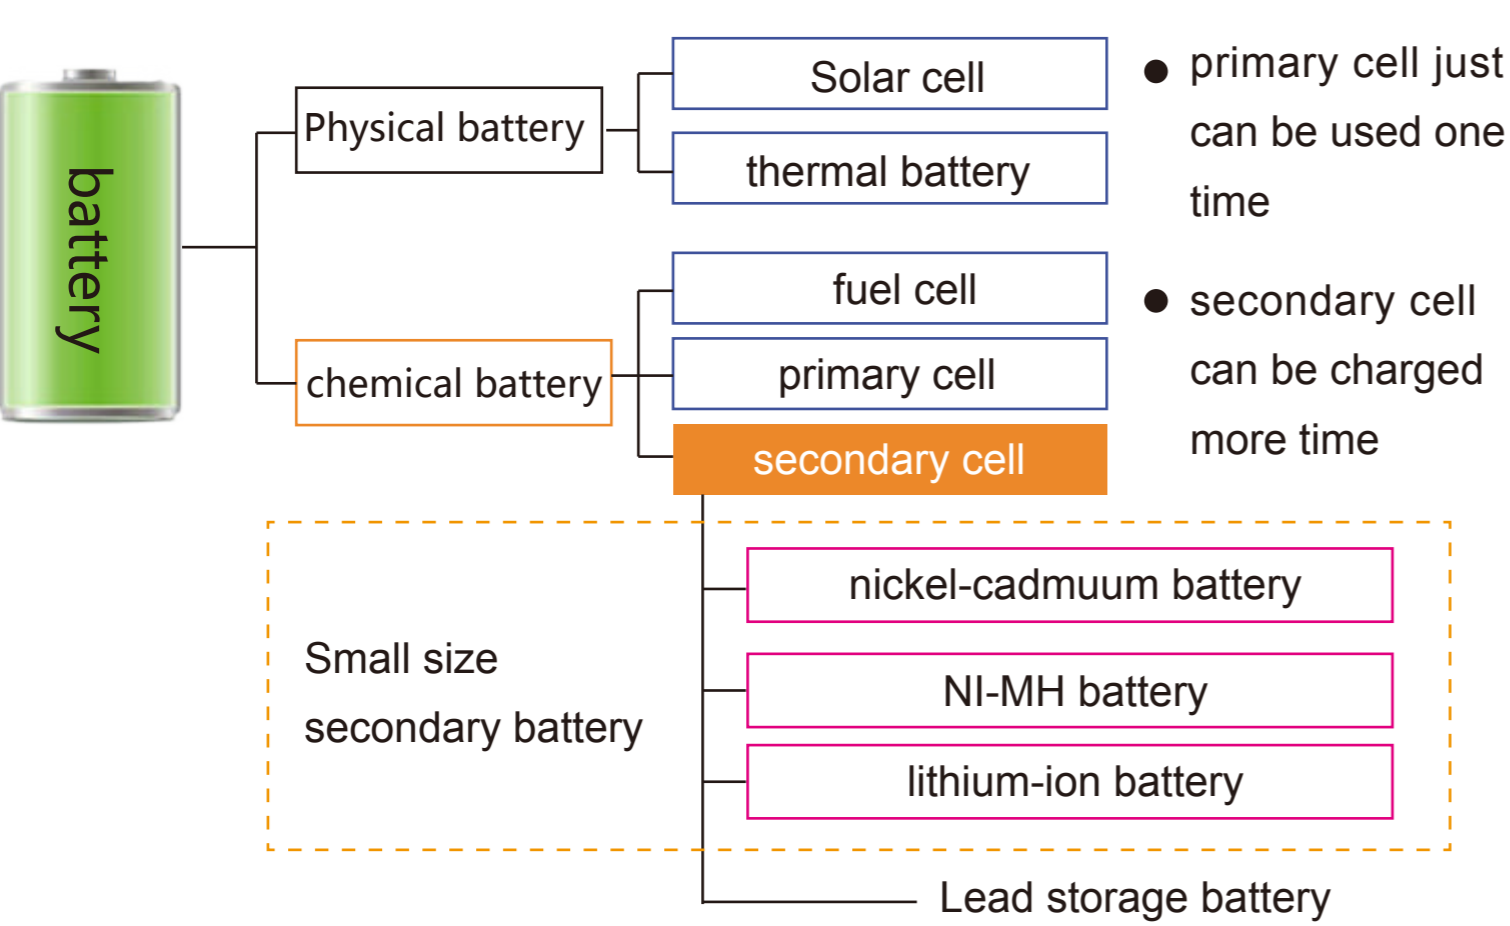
battery

Physical battery

Solar cell

thermal battery

chemical battery

fuel cell

primary cell

secondary cell

● primary cell just can be used one time

● secondary cell can be charged more time

Small size secondary battery

nickel-cadmuum battery

NI-MH battery

lithium-ion battery

Lead storage battery